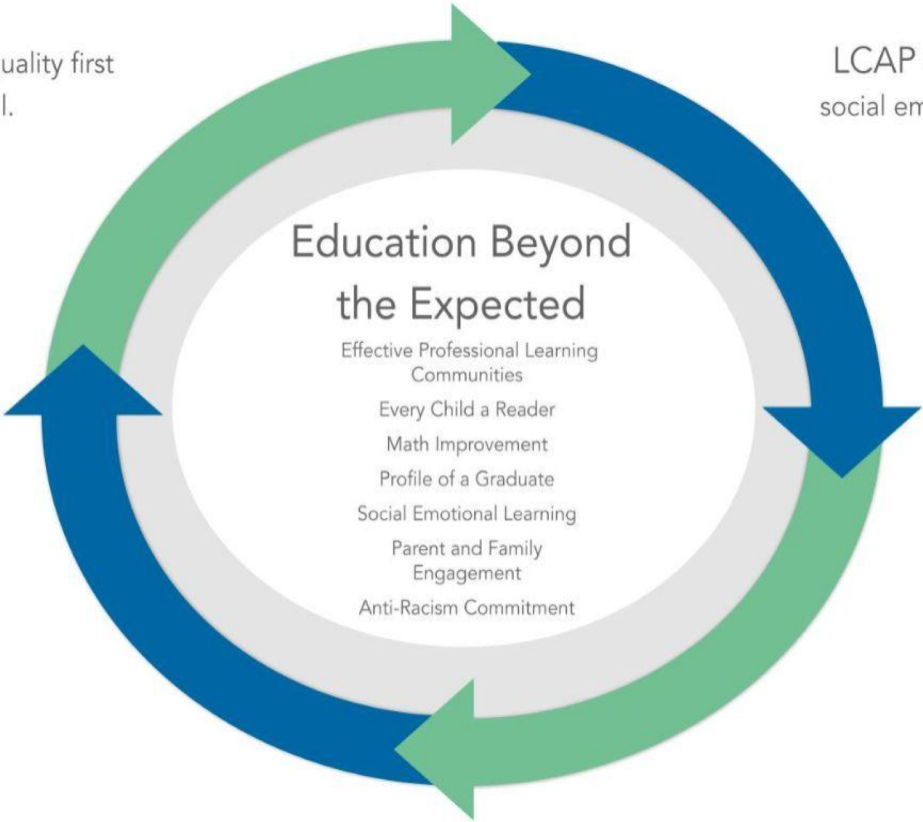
uality first
l.

LCAP
social em

Education Beyond the Expected

Effective Professional Learning Communities

Every Child a Reader

Math Improvement

Profile of a Graduate

Social Emotional Learning

Parent and Family Engagement

Anti-Racism Commitment